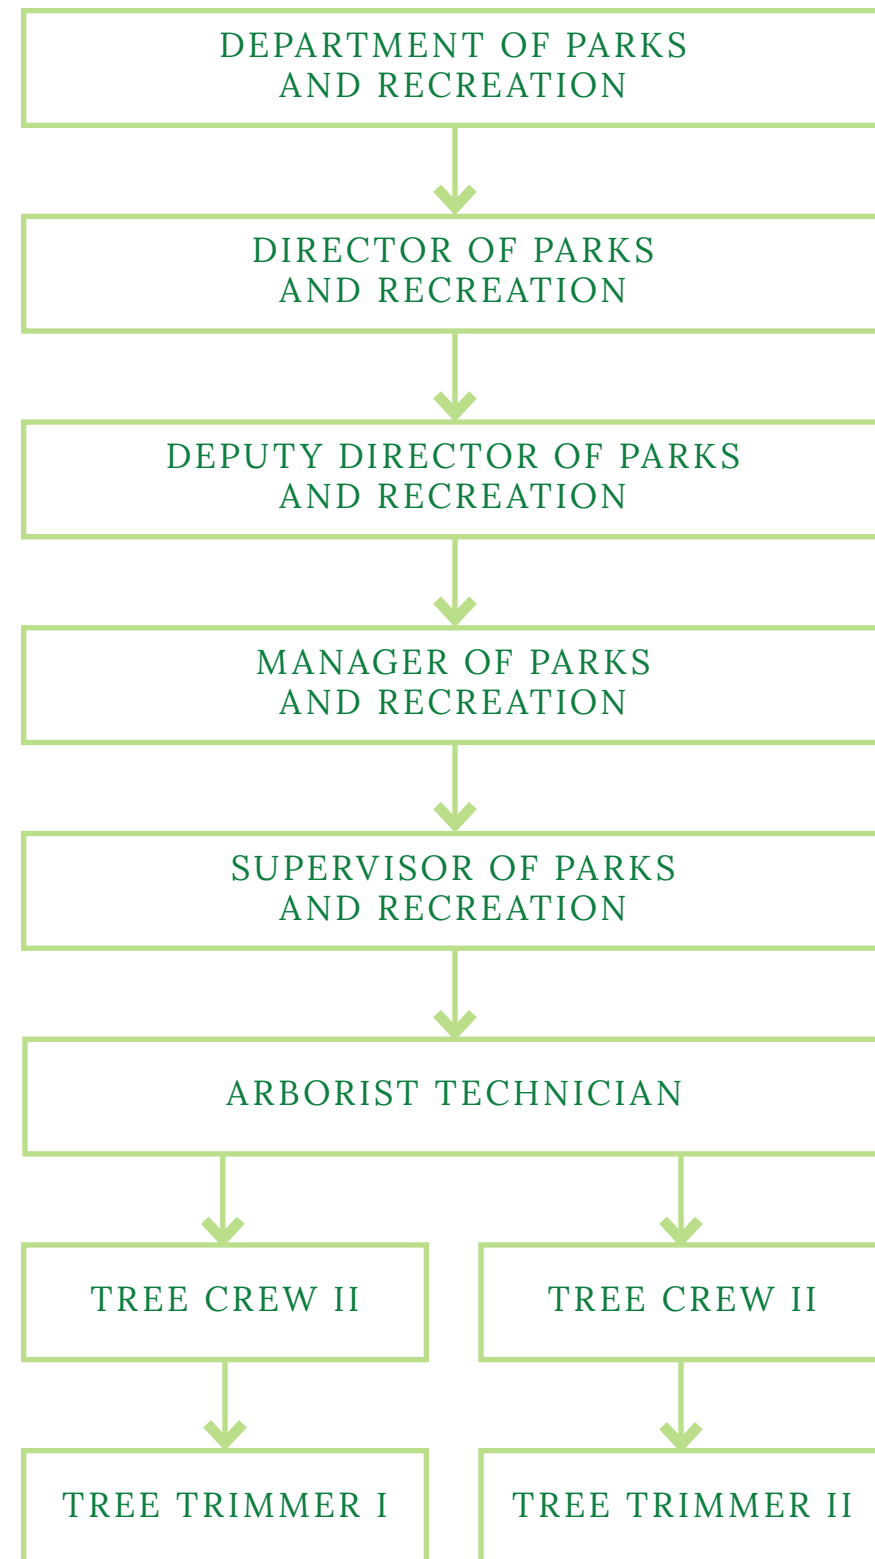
DEPARTMENT OF PARKS AND RECREATION

DIRECTOR OF PARKS AND RECREATION

DEPUTY DIRECTOR OF PARKS AND RECREATION

MANAGER OF PARKS AND RECREATION

SUPERVISOR OF PARKS AND RECREATION

ARBORIST TECHNICIAN

TREE CREW II

TREE CREW II

TREE TRIMMER I

TREE TRIMMER II